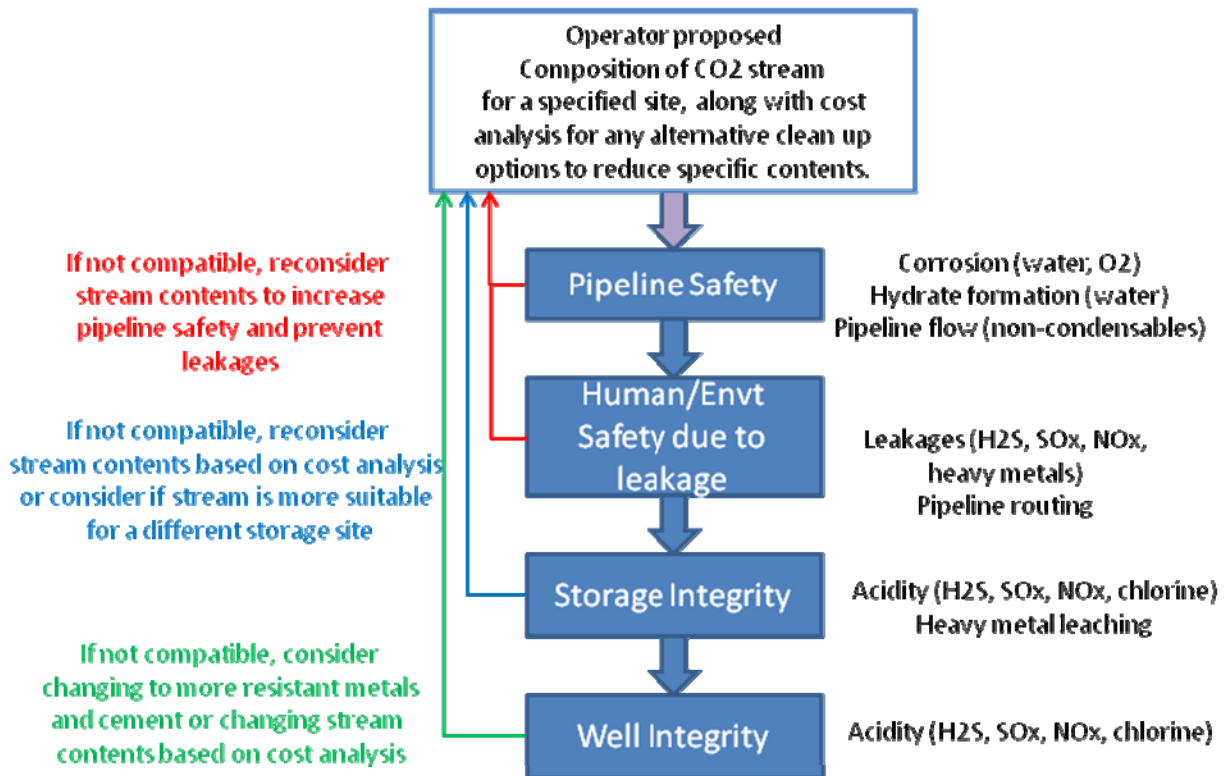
Operator proposed
Composition of CO2 stream
for a specified site, along with cost analysis for any alternative clean up options to reduce specific contents.

If not compatible, reconsider stream contents to increase pipeline safety and prevent leakages

Pipeline Safety

Corrosion (water, O2)
Hydrate formation (water)
Pipeline flow (non-condensables)

If not compatible, reconsider stream contents based on cost analysis or consider if stream is more suitable for a different storage site

Human/Envt Safety due to leakage

Leakages (H2S, SOx, NOx, heavy metals)
Pipeline routing

Storage Integrity

Acidity (H2S, SOx, NOx, chlorine)
Heavy metal leaching

If not compatible, consider changing to more resistant metals and cement or changing stream contents based on cost analysis

Well Integrity

Acidity (H2S, SOx, NOx, chlorine)